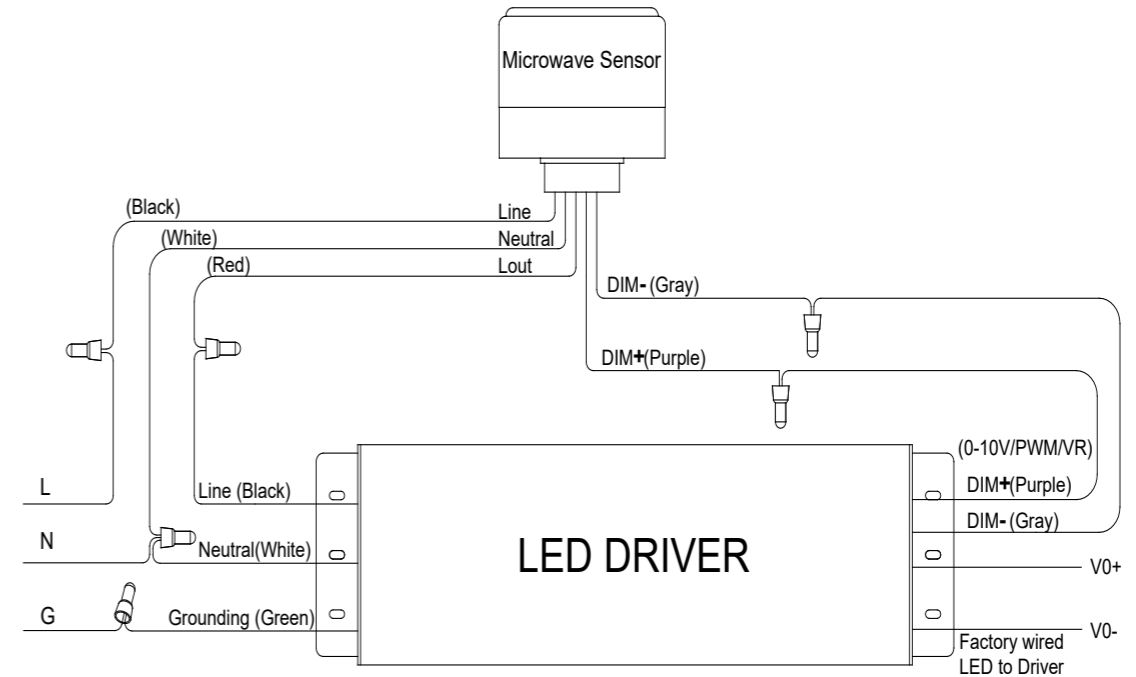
Microwave Sensor

(Black)
(White)
(Red)
Line
Neutral
Lout
DIM- (Gray)
DIM+(Purple)

L
N
G
Line (Black)
Neutral(White)
Grounding (Green)

LED DRIVER

(0-10V/PWM/VR)
DIM+(Purple)
DIM- (Gray)
V0+
V0-
Factory wired LED to Driver